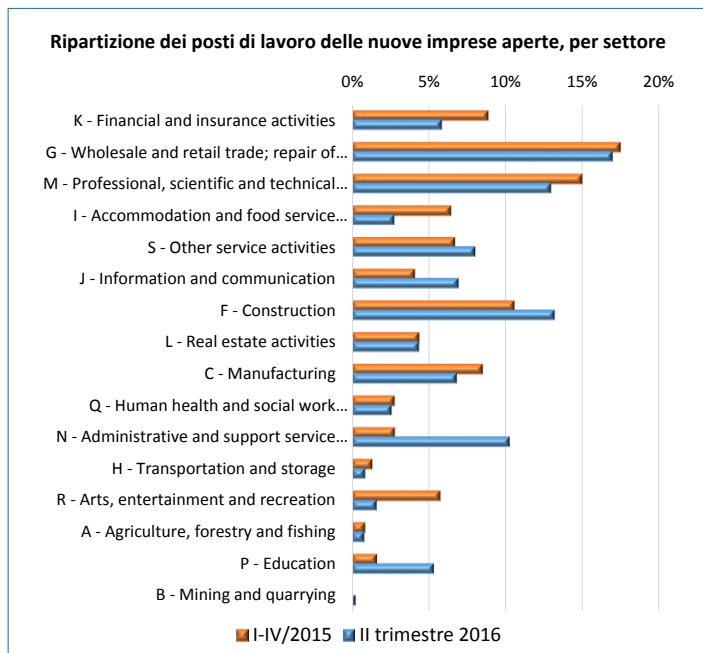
Ripartizione dei posti di lavoro delle nuove imprese aperte, per settore

0%
5%
10%
15%
20%

K - Financial and insurance activities
G - Wholesale and retail trade; repair of...
M - Professional, scientific and technical...
I - Accommodation and food service...
S - Other service activities
J - Information and communication
F - Construction
L - Real estate activities
C - Manufacturing
Q - Human health and social work...
N - Administrative and support service...
H - Transportation and storage
R - Arts, entertainment and recreation
A - Agriculture, forestry and fishing
P - Education
B - Mining and quarrying

I-IV/2015
II trimestre 2016